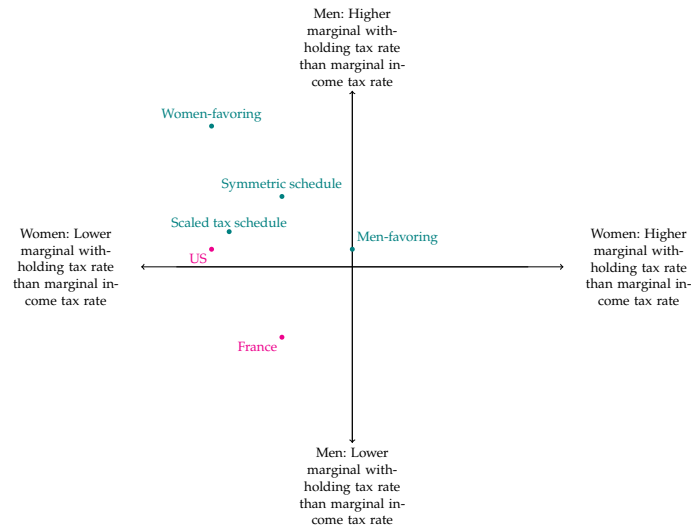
Men: Higher marginal withholding tax rate than marginal income tax rate

Women-favoring

Symmetric schedule

Scaled tax schedule

Women: Lower marginal withholding tax rate than marginal income tax rate

US

Men-favoring

Women: Higher marginal withholding tax rate than marginal income tax rate

France

Men: Lower marginal withholding tax rate than marginal income tax rate